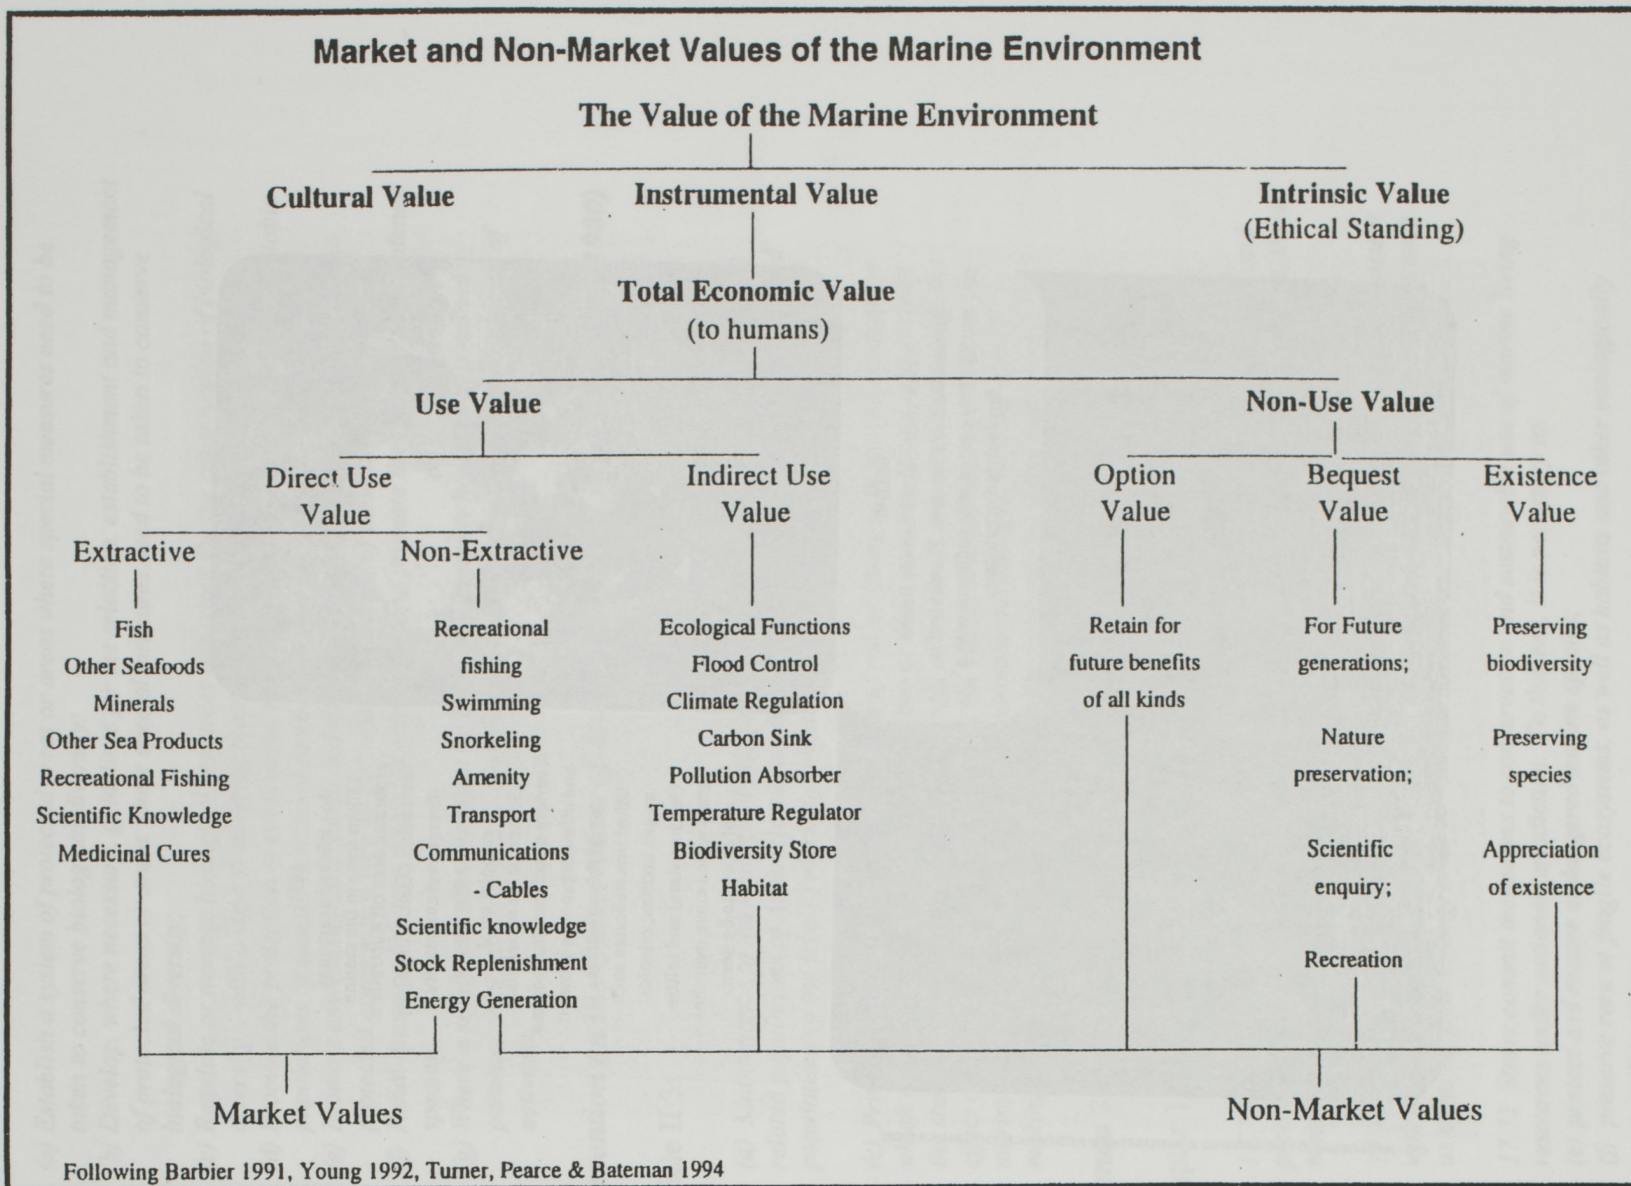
Market and Non-Market Values of the Marine Environment

The Value of the Marine Environment

Cultural Value

Instrumental Value

Intrinsic Value
(Ethical Standing)

Total Economic Value
(to humans)

Use Value

Non-Use Value

Direct Use Value

Indirect Use Value

Option Value

Bequest Value

Existence Value

Extractive

Non-Extractive

Fish
Other Seafoods
Minerals
Other Sea Products
Recreational Fishing
Scientific Knowledge
Medicinal Cures

Recreational fishing
Swimming
Snorkeling
Amenity
Transport
Communications - Cables
Scientific knowledge
Stock Replenishment
Energy Generation

Ecological Functions
Flood Control
Climate Regulation
Carbon Sink
Pollution Absorber
Temperature Regulator
Biodiversity Store
Habitat

Retain for future benefits of all kinds

For Future generations;

Nature preservation;

Scientific enquiry;

Recreation

Preserving biodiversity

Preserving species

Appreciation of existence

Market Values

Non-Market Values

Following Barbier 1991, Young 1992, Turner, Pearce & Bateman 1994